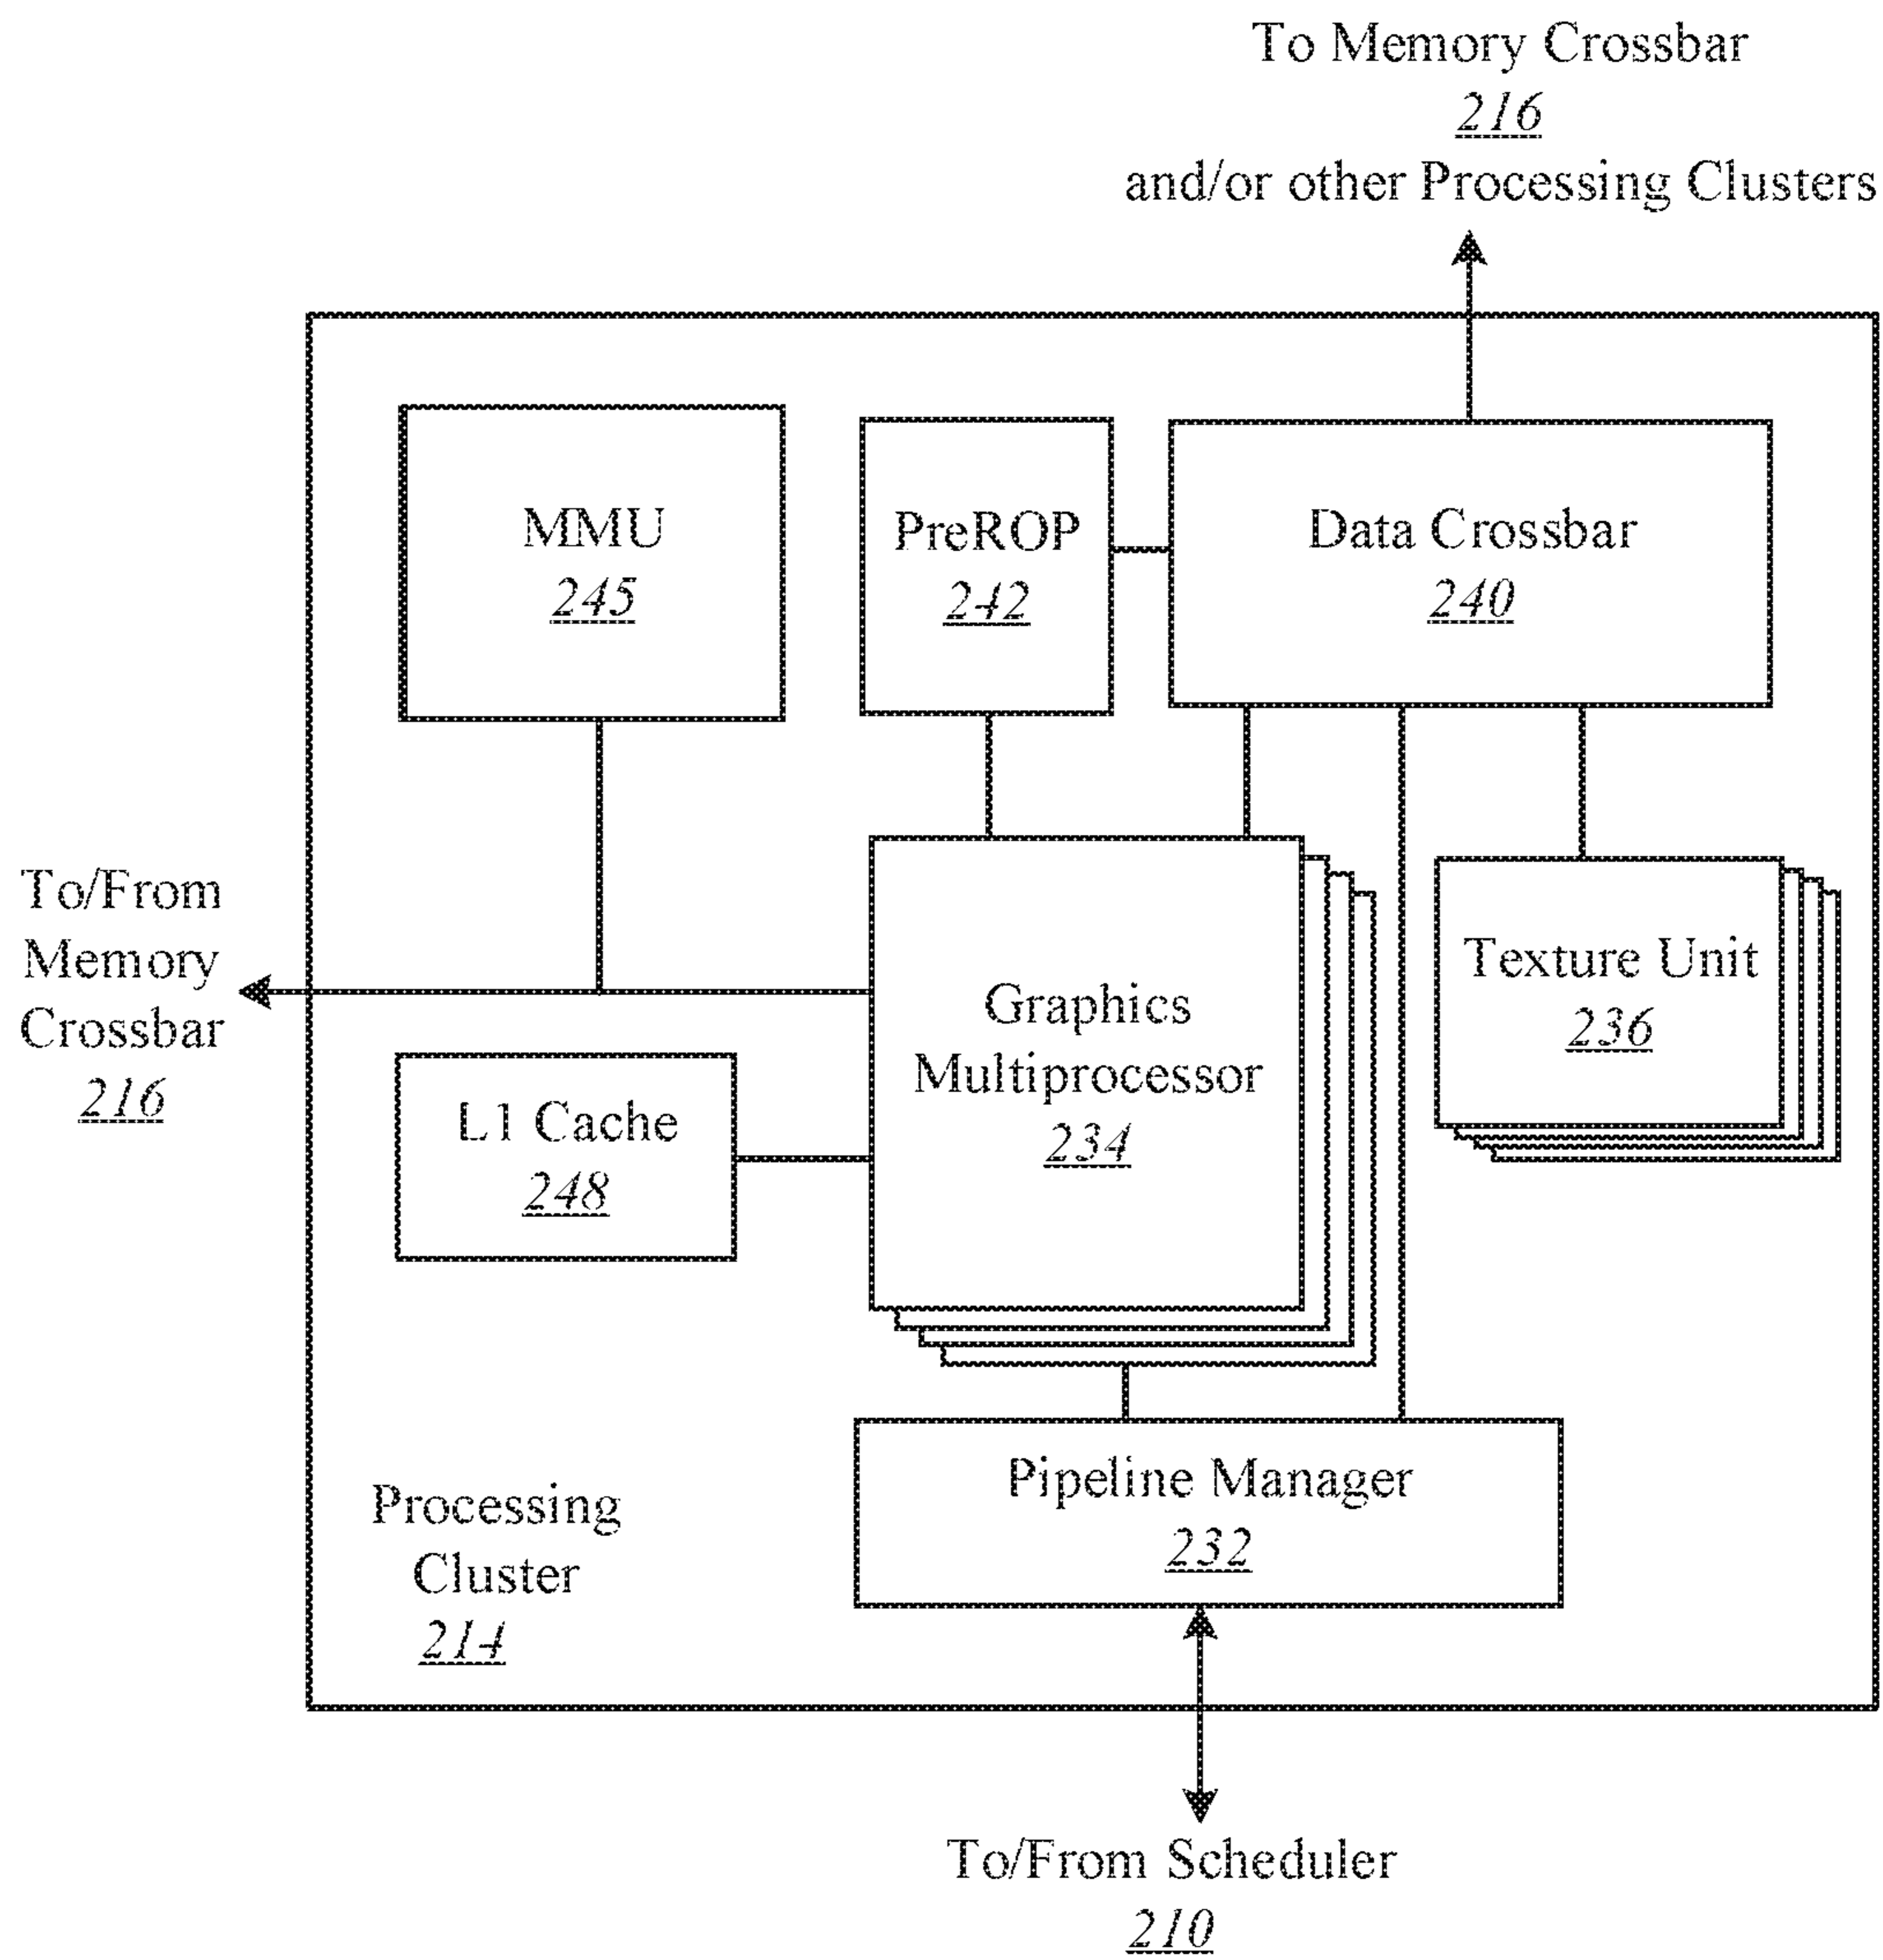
To Memory Crossbar
216
and/or other Processing Clusters

MMU
245

PreROP
242

Data Crossbar
240

To/From Memory Crossbar
216

Graphics Multiprocessor
234

Texture Unit
236

L1 Cache
248

Processing Cluster
214

Pipeline Manager
232

To/From Scheduler
210